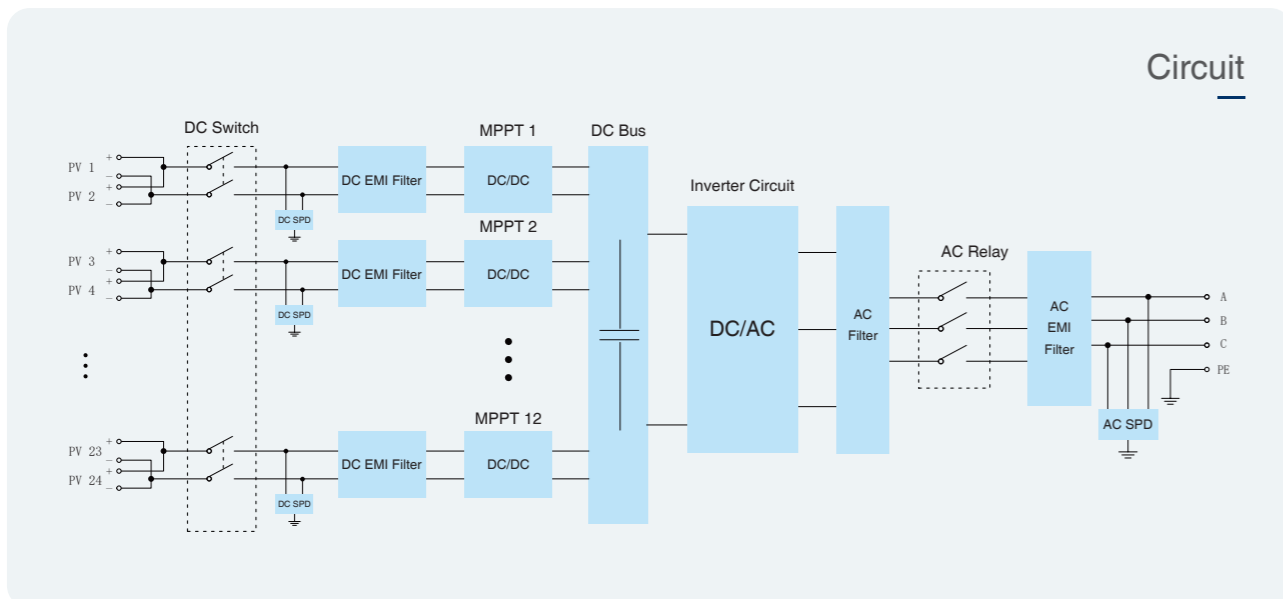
Circuit

DC Switch

MPPT 1

DC Bus

PV 1
PV 2
+
−
+
−

DC EMI Filter

DC/DC

DC SPD

MPPT 2

Inverter Circuit

PV 3
PV 4
+
−
+
−

DC EMI Filter

DC/DC

DC SPD

DC/AC

AC Filter

AC Relay

AC EMI Filter

A
B
C
PE

AC SPD

MPPT 12

PV 23
PV 24
+
−
+
−

DC EMI Filter

DC/DC

DC SPD